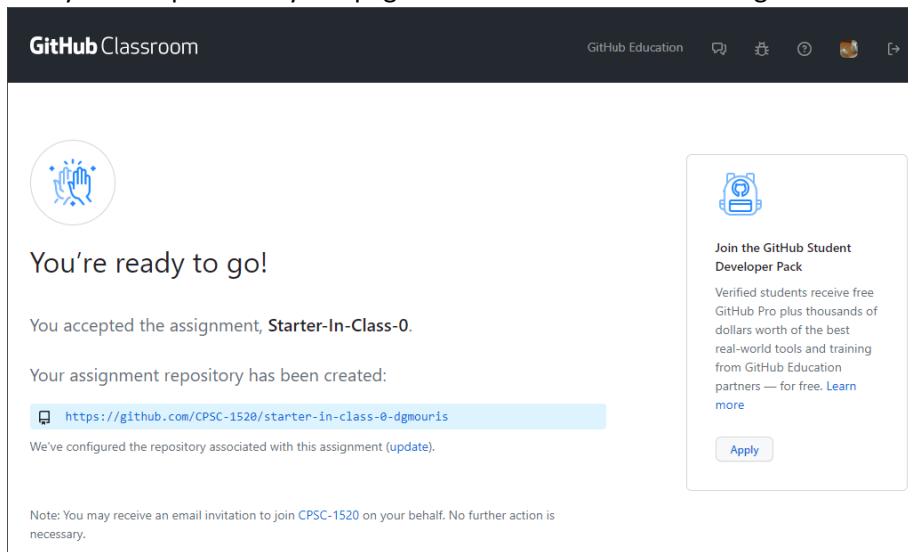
GitHub Classroom

GitHub Education

You're ready to go!

You accepted the assignment, **Starter-In-Class-0**.

Your assignment repository has been created:

https://github.com/CPSC-1520/starter-in-class-0-dgmouris

We've configured the repository associated with this assignment (update).

Note: You may receive an email invitation to join CPSC-1520 on your behalf. No further action is necessary.

Join the GitHub Student Developer Pack

Verified students receive free GitHub Pro plus thousands of dollars worth of the best real-world tools and training from GitHub Education partners — for free. Learn more

Apply